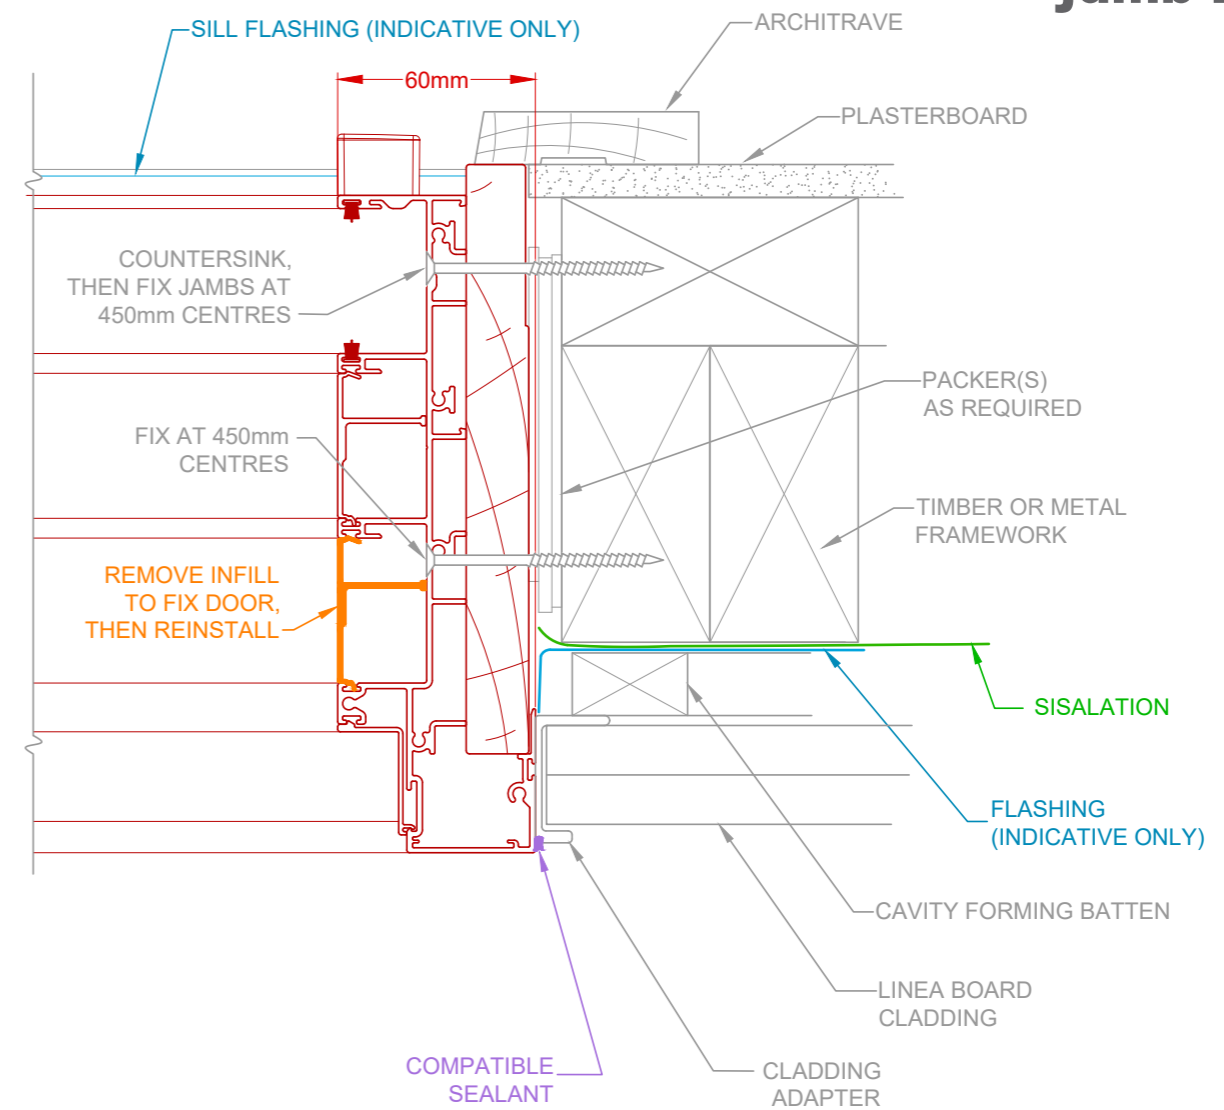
SILL FLASHING (INDICATIVE ONLY)

60mm

ARCHITRAVE

PLASTERBOARD

COUNTERSINK, THEN FIX JAMBS AT 450mm CENTRES

PACKER(S) AS REQUIRED

FIX AT 450mm CENTRES

TIMBER OR METAL FRAMEWORK

REMOVE INFILL TO FIX DOOR, THEN REINSTALL

SISALATION

FLASHING (INDICATIVE ONLY)

CAVITY FORMING BATTEN

LINEA BOARD CLADDING

COMPATIBLE SEALANT

CLADDING ADAPTER